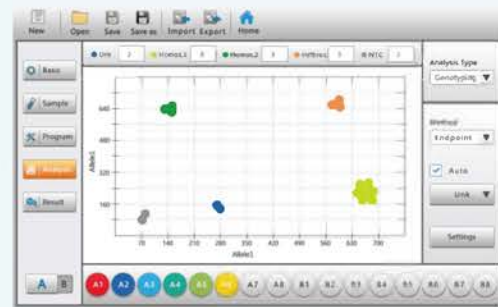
New Open Save Save as Import Export Home

Basic
Sample
Program
Analysis
Result

Unk 2 Homo1,1 8 Homo2,2 3 Hetero 5 NTC 2

640
480
320
160
Allele2
80 160 240 320 400 480 560 640 720
Allele1

Analysis Type
Genotyping

Method
Endpoint

Auto

Unk

Settings

A B

A1 A2 A3 A4 A5 A6 A7 A8 B1 B2 B3 B4 B5 B6 B7 B8